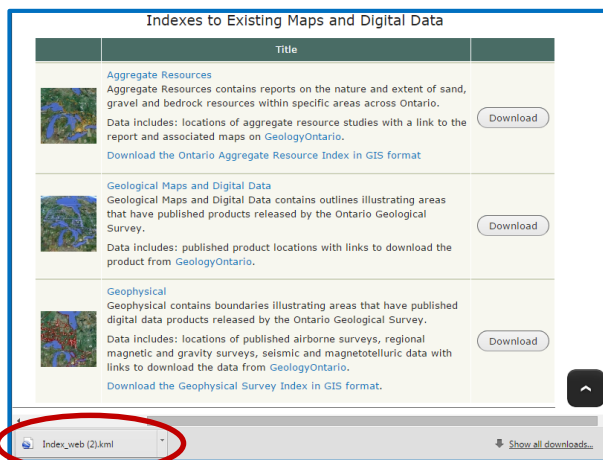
Indexes to Existing Maps and Digital Data

| | Title | |
|---|---|---|
| | Aggregate Resources<br>Aggregate Resources contains reports on the nature and extent of sand, gravel and bedrock resources within specific areas across Ontario.<br>Data includes: locations of aggregate resource studies with a link to the report and associated maps on GeologyOntario.<br>Download the Ontario Aggregate Resource Index in GIS format | Download |
| | Geological Maps and Digital Data<br>Geological Maps and Digital Data contains outlines illustrating areas that have published products released by the Ontario Geological Survey.<br>Data includes: published product locations with links to download the product from GeologyOntario. | Download |
| | Geophysical<br>Geophysical contains boundaries illustrating areas that have published digital data products released by the Ontario Geological Survey.<br>Data includes: locations of published airborne surveys, regional magnetic and gravity surveys, seismic and magnetotelluric data with links to download the data from GeologyOntario.<br>Download the Geophysical Survey Index in GIS format. | Download |

Index_web (2).kml

Show all downloads...